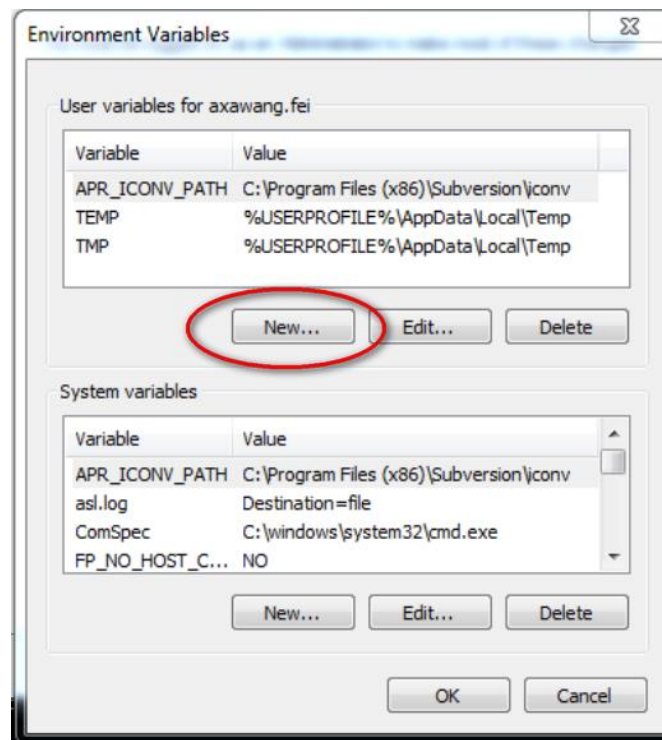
Environment Variables

User variables for axawang.fei

| Variable | Value |
|---|---|
| APR_ICONV_PATH | C:\Program Files (x86)\Subversion\iconv |
| TEMP | %USERPROFILE%\AppData\Local\Temp |
| TMP | %USERPROFILE%\AppData\Local\Temp |

New... Edit... Delete

System variables

| Variable | Value |
|---|---|
| APR_ICONV_PATH | C:\Program Files (x86)\Subversion\iconv |
| asl.log | Destination=file |
| ComSpec | C:\windows\system32\cmd.exe |
| FP_NO_HOST_C... | NO |

New... Edit... Delete

OK Cancel